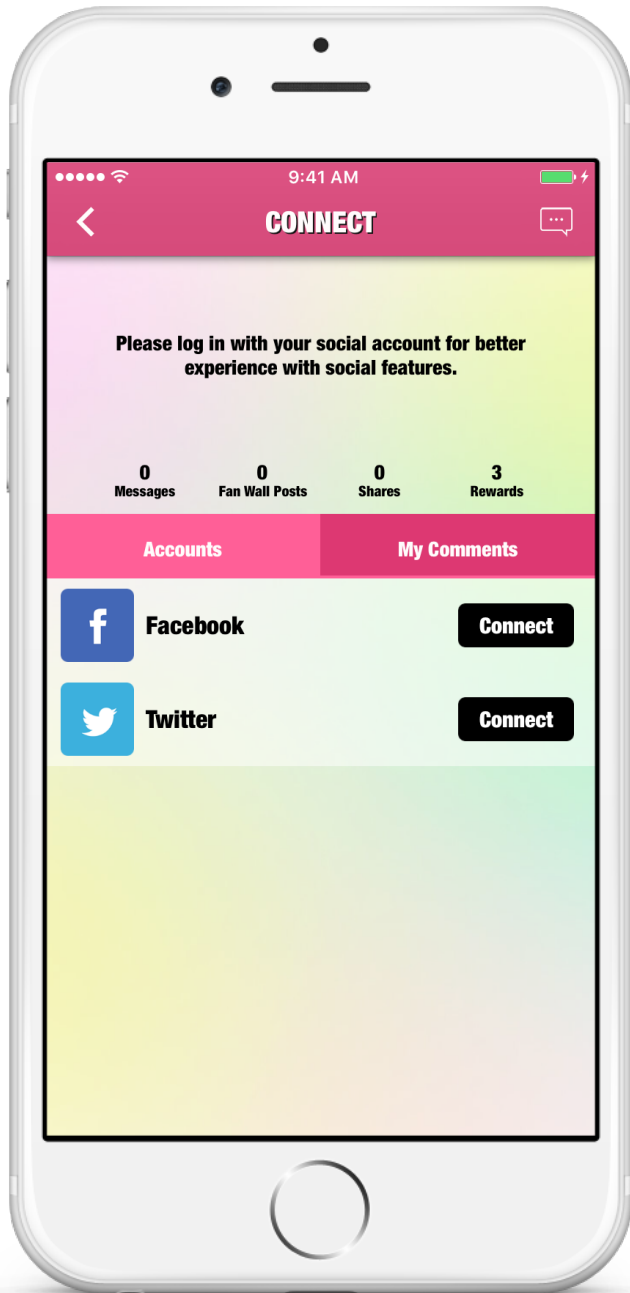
9:41 AM

CONNECT

Please log in with your social account for better experience with social features.

0
Messages

0
Fan Wall Posts

0
Shares

3
Rewards

Accounts

My Comments

Facebook

Connect

Twitter

Connect